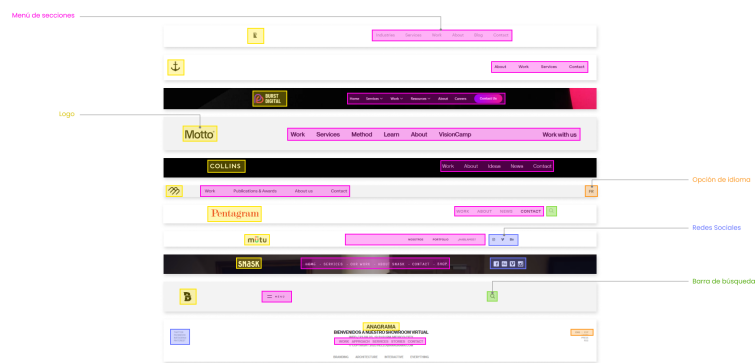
Menú de secciones

Lo somos Servicios Work Ideas Blog Contact

About Work Services Contact

BURST DIGITAL

Home Services Work Resources About Careers Contact Us

Logo

Motto

Work Services Method Learn About VisionCamp Work with us

COLLINS

Work About Ideas News Contact

Opción de idioma

Work Publications & Awards About us Contact

EN

Pentagram

WORK ABOUT NEWS CONTACT

Redes Sociales

mitu

NOSOTROS PORTFOLIO

SNASK

HOME SERVICES OUR WORK ABOUT SNASK CONTACT SHOP

Barra de búsqueda

MENU

ANAGRAMA

BIENVENIDOS A NUESTRO SHOWROOM VIRTUAL

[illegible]